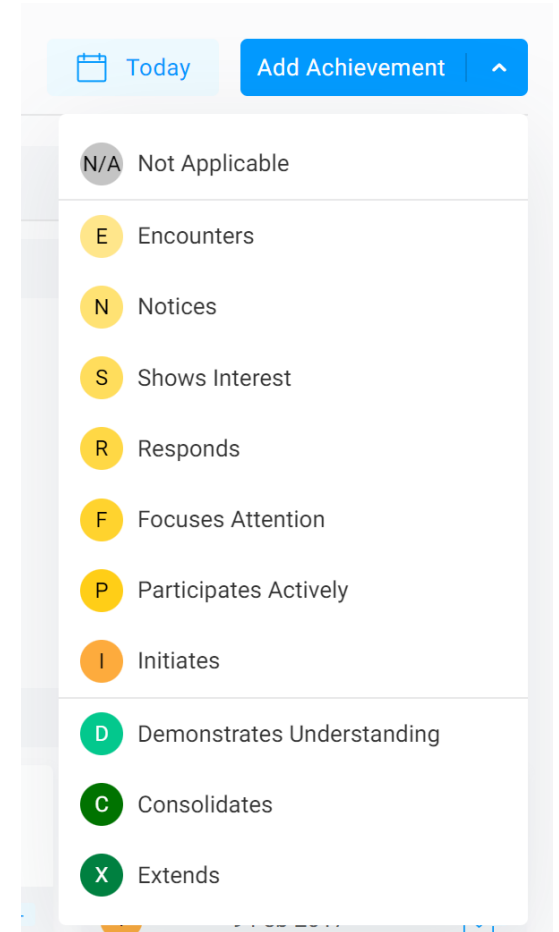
Today

Add Achievement

N/A Not Applicable

E Encounters

N Notices

S Shows Interest

R Responds

F Focuses Attention

P Participates Actively

I Initiates

D Demonstrates Understanding

C Consolidates

X Extends

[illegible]